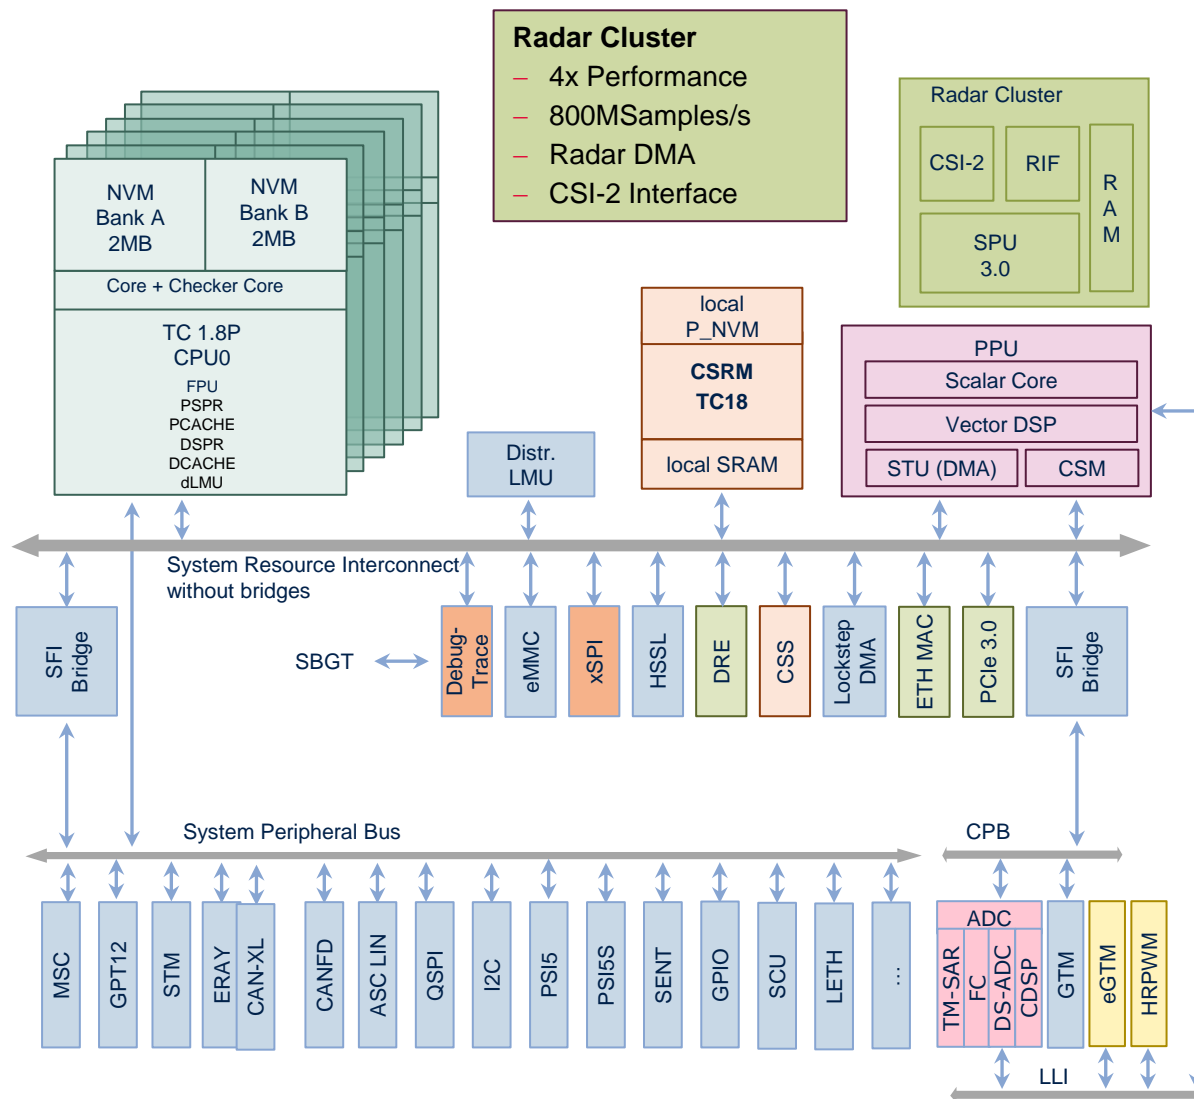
Radar Cluster
– 4x Performance
– 800MSamples/s
– Radar DMA
– CSI-2 Interface

Radar Cluster
CSI-2
RIF
RAM
SPU 3.0

NVM Bank A 2MB
NVM Bank B 2MB
Core + Checker Core
TC 1.8P CPU0
FPU
PSPR
PCACHE
DSPR
DCACHE
dLMU

Distr. LMU

local P_NVM
CSRM TC18
local SRAM

PPU
Scalar Core
Vector DSP
STU (DMA)
CSM

System Resource Interconnect without bridges

SFI Bridge
SBGT
Debug-Trace
eMMC
xSPI
HSSL
DRE
CSS
Lockstep DMA
ETH MAC
PCIe 3.0
SFI Bridge

System Peripheral Bus
CPB

MSC
GPT12
STM
ERAY
CAN-XL
CANFD
ASC LIN
QSPI
I2C
PSI5
PSI5S
SENT
GPIO
SCU
LETH
...
ADC
TM-SAR
FC
DS-ADC
CDSP
GTM
eGTM
HRPWM
LLI